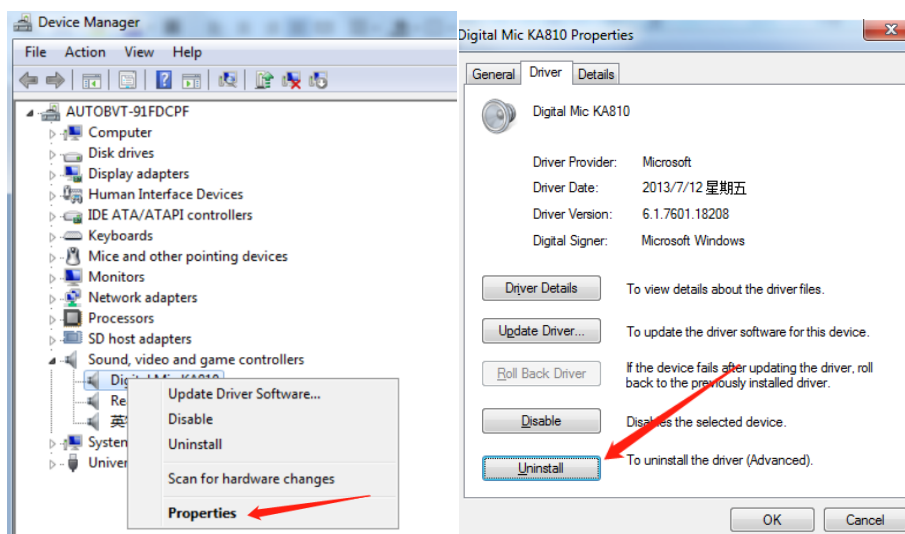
Device Manager

File Action View Help

AUTOBVT-91FDCPF
Computer
Disk drives
Display adapters
Human Interface Devices
IDE ATA/ATAPI controllers
Keyboards
Mice and other pointing devices
Monitors
Network adapters
Processors
SD host adapters
Sound, video and game controllers
Digital Mic KA810
Re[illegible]
英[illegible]
System
Univer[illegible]

Update Driver Software...
Disable
Uninstall
Scan for hardware changes
Properties

Digital Mic KA810 Properties

General Driver Details

Digital Mic KA810

Driver Provider: Microsoft
Driver Date: 2013/7/12 星期五
Driver Version: 6.1.7601.18208
Digital Signer: Microsoft Windows

Driver Details To view details about the driver files.
Update Driver... To update the driver software for this device.
Roll Back Driver If the device fails after updating the driver, roll back to the previously installed driver.
Disable Disables the selected device.
Uninstall To uninstall the driver (Advanced).

OK Cancel